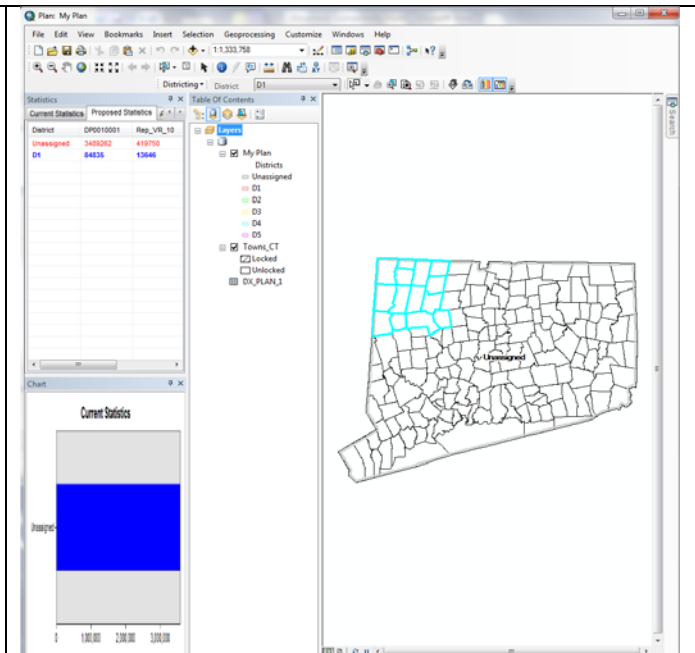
Plan: My Plan

File Edit View Bookmarks Insert Selection Geoprocessing Customize Windows Help

1:1,333,758

Districting ▾ District D1

Statistics

Current Statistics | Proposed Statistics

| District | DP0010001 | Rep_VR_10 |
|---|---|---|
| Unassigned | 3489262 | 419750 |
| D1 | 84835 | 13646 |

Chart

Current Statistics

Unassigned

0 1,000,000 2,000,000 3,000,000

Table Of Contents

Layers
My Plan
Districts
Unassigned
D1
D2
D3
D4
D5
Towns_CT
Locked
Unlocked
DX_PLAN_1

Unassigned

Search